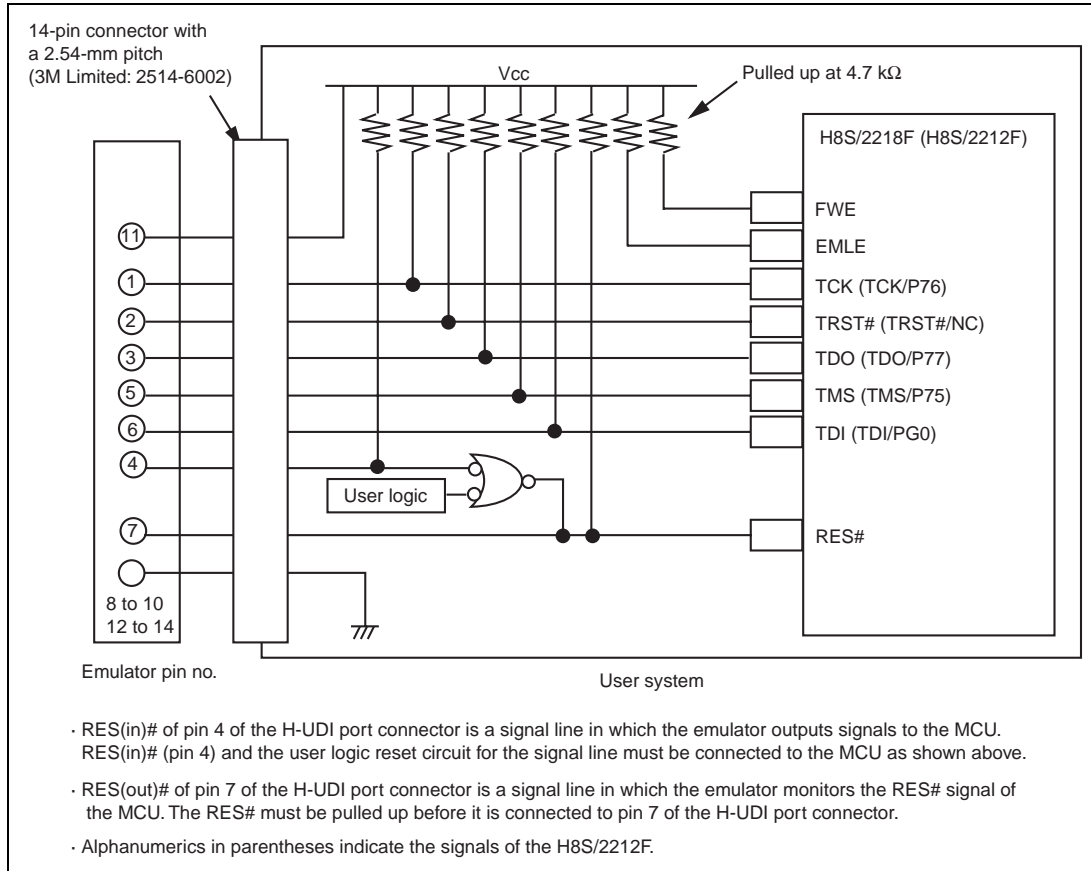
14-pin connector with a 2.54-mm pitch (3M Limited: 2514-6002)

Vcc

Pulled up at 4.7 kΩ

H8S/2218F (H8S/2212F)

FWE

EMLE

TCK (TCK/P76)

TRST# (TRST#/NC)

TDO (TDO/P77)

TMS (TMS/P75)

TDI (TDI/PG0)

RES#

11

1

2

3

5

6

4

7

User logic

8 to 10
12 to 14

Emulator pin no.

User system

· RES(in)# of pin 4 of the H-UDI port connector is a signal line in which the emulator outputs signals to the MCU. RES(in)# (pin 4) and the user logic reset circuit for the signal line must be connected to the MCU as shown above.

· RES(out)# of pin 7 of the H-UDI port connector is a signal line in which the emulator monitors the RES# signal of the MCU. The RES# must be pulled up before it is connected to pin 7 of the H-UDI port connector.

· Alphanumerics in parentheses indicate the signals of the H8S/2212F.